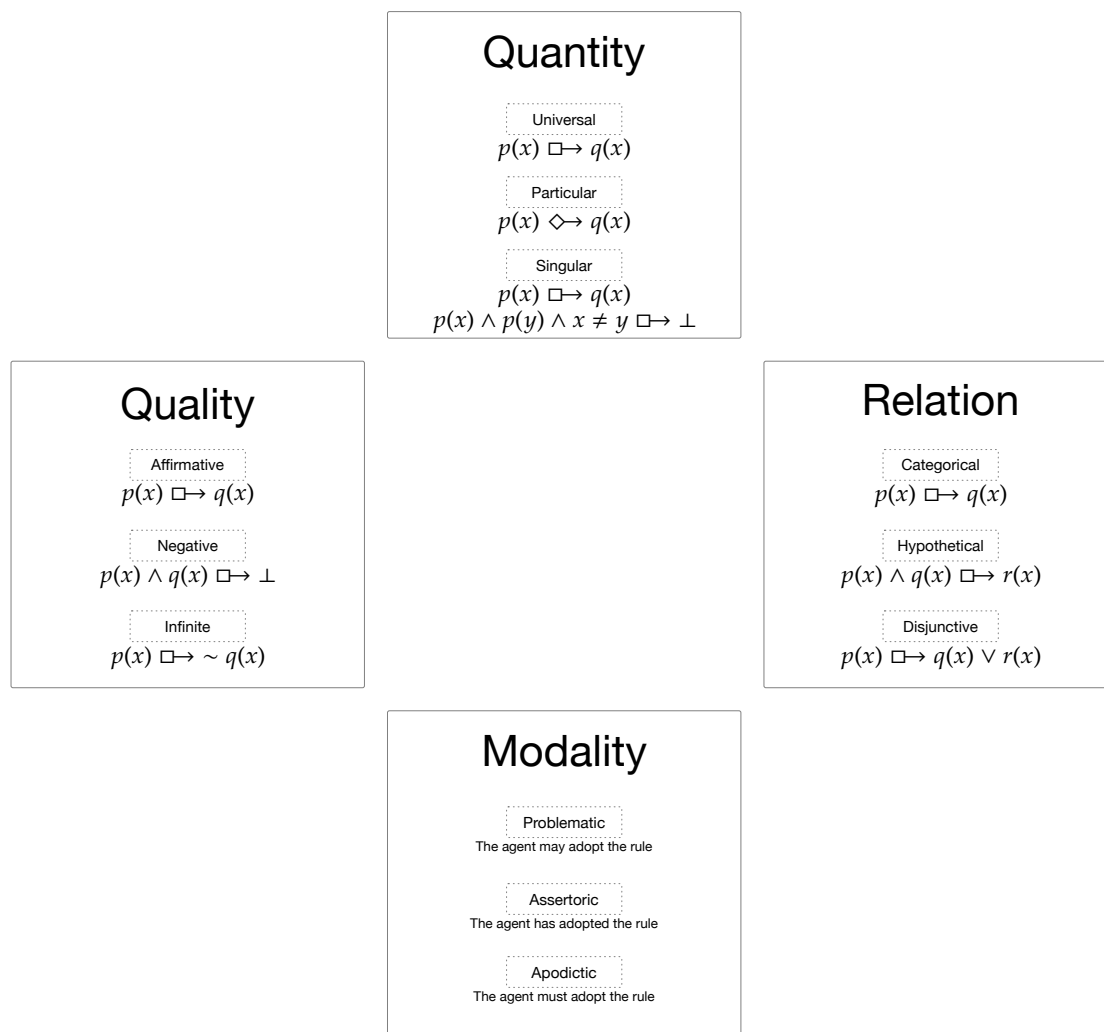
Quantity

Universal
$p(x) \Box\!\!\rightarrow q(x)$

Particular
$p(x) \Diamond\!\!\rightarrow q(x)$

Singular
$p(x) \Box\!\!\rightarrow q(x)$
$p(x) \wedge p(y) \wedge x \neq y \Box\!\!\rightarrow \bot$

Quality

Affirmative
$p(x) \Box\!\!\rightarrow q(x)$

Negative
$p(x) \wedge q(x) \Box\!\!\rightarrow \bot$

Infinite
$p(x) \Box\!\!\rightarrow \sim q(x)$

Relation

Categorical
$p(x) \Box\!\!\rightarrow q(x)$

Hypothetical
$p(x) \wedge q(x) \Box\!\!\rightarrow r(x)$

Disjunctive
$p(x) \Box\!\!\rightarrow q(x) \vee r(x)$

Modality

Problematic
The agent may adopt the rule

Assertoric
The agent has adopted the rule

Apodictic
The agent must adopt the rule